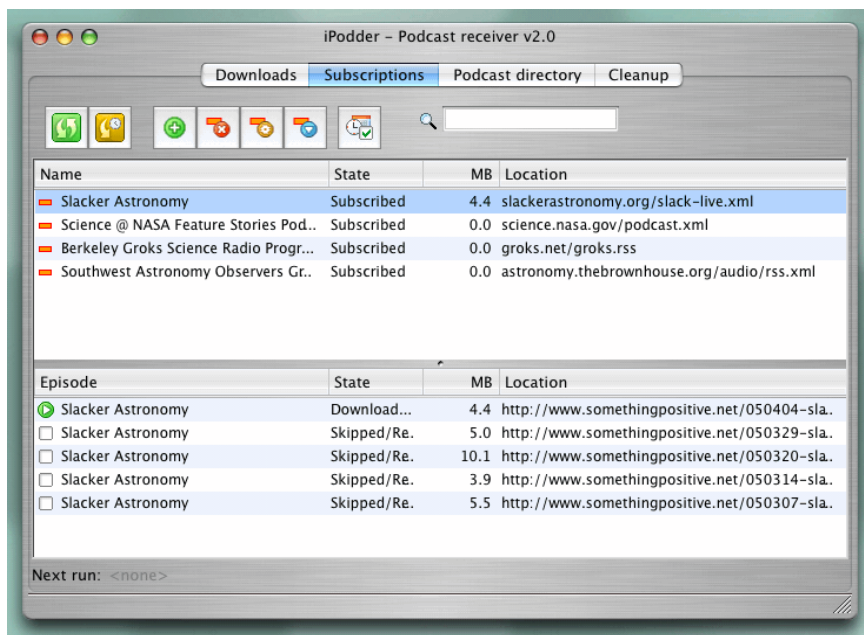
iPodder - Podcast receiver v2.0

Downloads | Subscriptions | Podcast directory | Cleanup

| Name | State | MB | Location |
|---|---|---|---|
| Slacker Astronomy | Subscribed | 4.4 | slackerastronomy.org/slack-live.xml |
| Science @ NASA Feature Stories Pod.. | Subscribed | 0.0 | science.nasa.gov/podcast.xml |
| Berkeley Groks Science Radio Progr... | Subscribed | 0.0 | groks.net/groks.rss |
| Southwest Astronomy Observers Gr.. | Subscribed | 0.0 | astronomy.thebrownhouse.org/audio/rss.xml |

| Episode | State | MB | Location |
|---|---|---|---|
| Slacker Astronomy | Download... | 4.4 | http://www.somethingpositive.net/050404-sla.. |
| Slacker Astronomy | Skipped/Re. | 5.0 | http://www.somethingpositive.net/050329-sla.. |
| Slacker Astronomy | Skipped/Re. | 10.1 | http://www.somethingpositive.net/050320-sla.. |
| Slacker Astronomy | Skipped/Re. | 3.9 | http://www.somethingpositive.net/050314-sla.. |
| Slacker Astronomy | Skipped/Re. | 5.5 | http://www.somethingpositive.net/050307-sla.. |

Next run: <none>